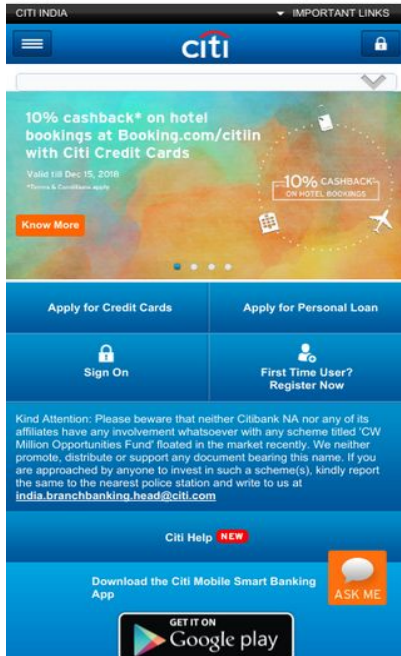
CITI INDIA

IMPORTANT LINKS

citi

10% cashback* on hotel bookings at Booking.com/citiin with Citi Credit Cards

Valid till Dec 15, 2016

*Terms & Conditions apply

10% CASHBACK ON HOTEL BOOKINGS

Know More

Apply for Credit Cards

Apply for Personal Loan

Sign On

First Time User? Register Now

Kind Attention: Please beware that neither Citibank NA nor any of its affiliates have any involvement whatsoever with any scheme titled 'CW Million Opportunities Fund' floated in the market recently. We neither promote, distribute or support any document bearing this name. If you are approached by anyone to invest in such a scheme(s), kindly report the same to the nearest police station and write to us at india.branchbanking.head@citi.com

Citi Help NEW

Download the Citi Mobile Smart Banking App

ASK ME

GET IT ON Google play